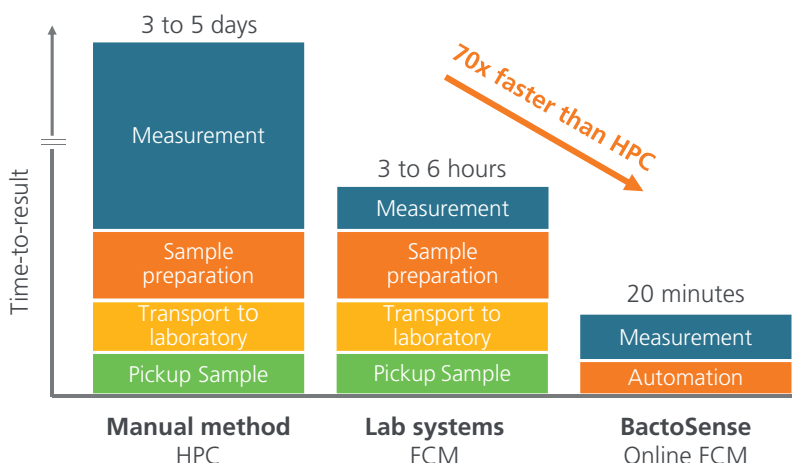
3 to 5 days

Measurement

Sample preparation

Transport to laboratory

Pickup Sample

70x faster than HPC

3 to 6 hours

Measurement

Sample preparation

Transport to laboratory

Pickup Sample

20 minutes

Measurement

Automation

Time-to-result

**Manual method**
HPC

**Lab systems**
FCM

**BactoSense**
Online FCM